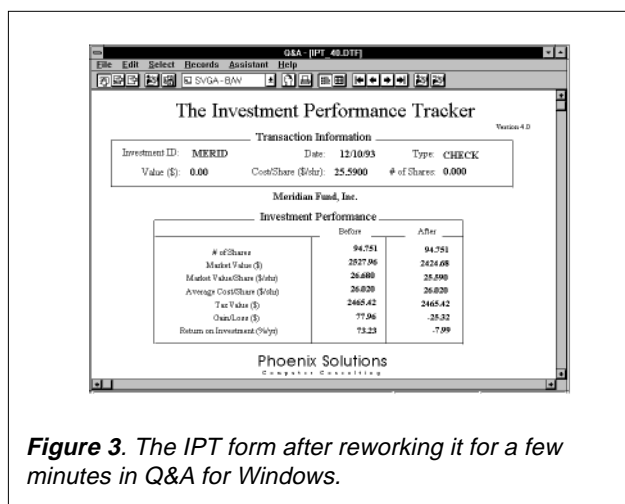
Q&A - [IPT_48.DTF]

File Edit Select Records Assistant Help

SVGA - B/W

The Investment Performance Tracker

Version 4.0

Transaction Information

Investment ID: MERID Date: 12/10/93 Type: CHECK

Value ($): 0.00 Cost/Share ($/shr): 25.5900 # of Shares: 0.000

Meridian Fund, Inc.

Investment Performance

| | Before | After |
|---|---|---|
| # of Shares | 94.751 | 94.751 |
| Market Value ($) | 2527.96 | 2424.68 |
| Market Value/Share ($/shr) | 26.680 | 25.590 |
| Average Cost/Share ($/shr) | 26.020 | 26.020 |
| Tax Value ($) | 2465.42 | 2465.42 |
| Gain/Loss ($) | 77.96 | -25.32 |
| Return on Investment (%/yr) | 73.23 | -7.99 |

Phoenix Solutions

Computer Consulting

**Figure 3**. The IPT form after reworking it for a few minutes in Q&A for Windows.